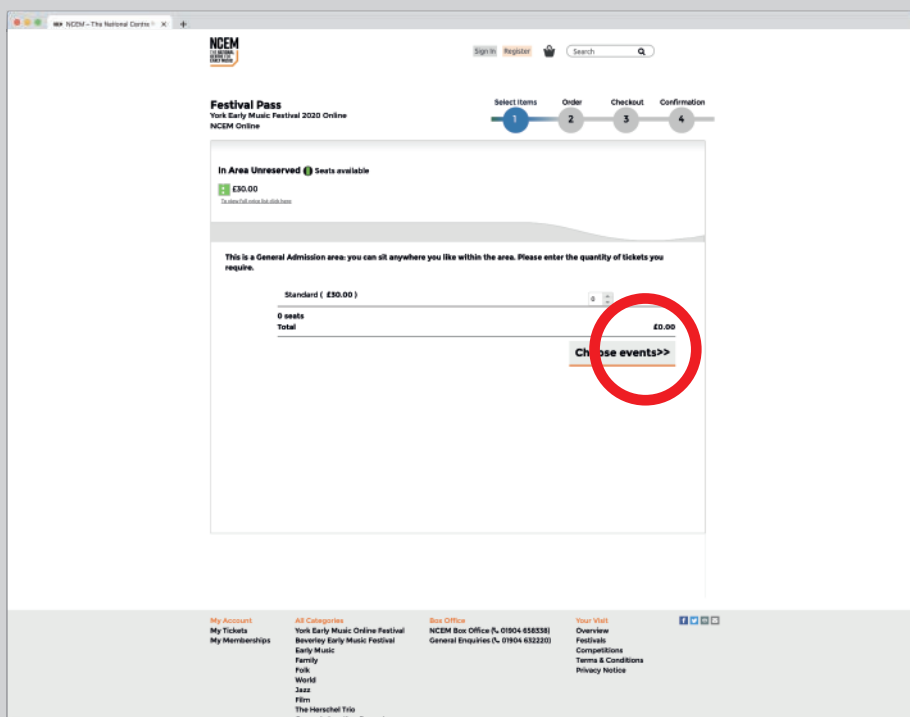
NCEM – The National Centre

NCEM THE NATIONAL CENTRE FOR EARLY MUSIC

Sign In Register Search

Festival Pass
York Early Music Festival 2020 Online
NCEM Online

Select items 1 Order 2 Checkout 3 Confirmation 4

In Area Unreserved Seats available

£30.00

To view full price list click here

This is a General Admission area: you can sit anywhere you like within the area. Please enter the quantity of tickets you require.

Standard ( £30.00 ) 0

0 seats
Total £0.00

Choose events>>

My Account
My Tickets
My Memberships

All Categories
York Early Music Online Festival
Beverley Early Music Festival
Early Music
Family
Folk
World
Jazz
Film
The Herschel Trio
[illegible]

Box Office
NCEM Box Office 01904 658338
General Enquiries 01904 632220

Your Visit
Overview
Festivals
Competitions
Terms & Conditions
Privacy Notice